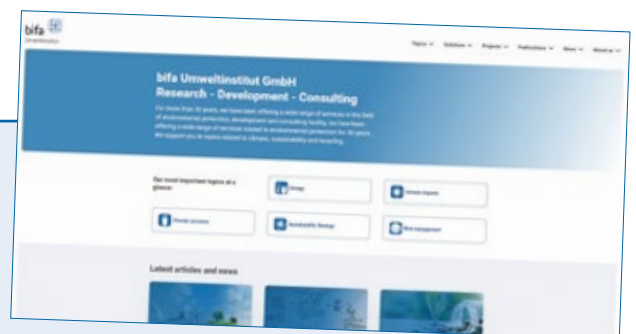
bifa
Umweltinstitut

Topics Solutions Projects Publications News About us

bifa Umweltinstitut GmbH
Research - Development - Consulting

For more than 30 years, we have been offering a wide range of services in the field of environmental protection, development and consulting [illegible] We support you in topics related to climate, sustainability and recycling.

Our most important topics at a glance:

Energy

Climate impacts

Circular economy

Sustainability Strategy

Risk management

Latest articles and news